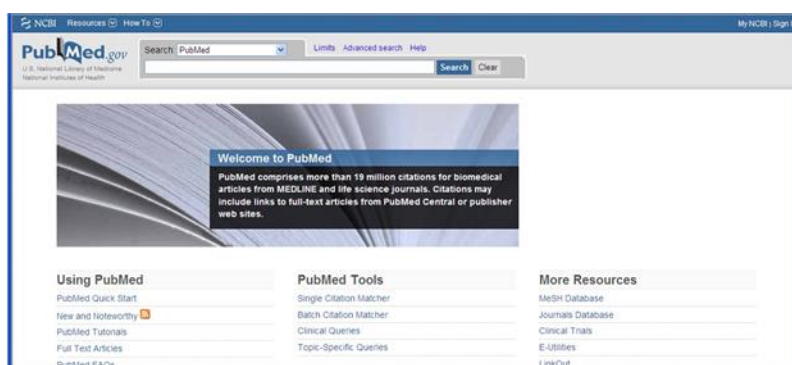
NCBI Resources How To

My NCBI | Sign

PubMed.gov
U.S. National Library of Medicine
National Institutes of Health

Search: PubMed

Limits Advanced search Help

Search Clear

Welcome to PubMed

PubMed comprises more than 19 million citations for biomedical articles from MEDLINE and life science journals. Citations may include links to full-text articles from PubMed Central or publisher web sites.

Using PubMed

PubMed Quick Start

New and Noteworthy

PubMed Tutorials

Full Text Articles

PubMed FAQs

PubMed Tools

Single Citation Matcher

Batch Citation Matcher

Clinical Queries

Topic-Specific Queries

More Resources

MeSH Database

Journals Database

Clinical Trials

E-Utilities

LinkOut